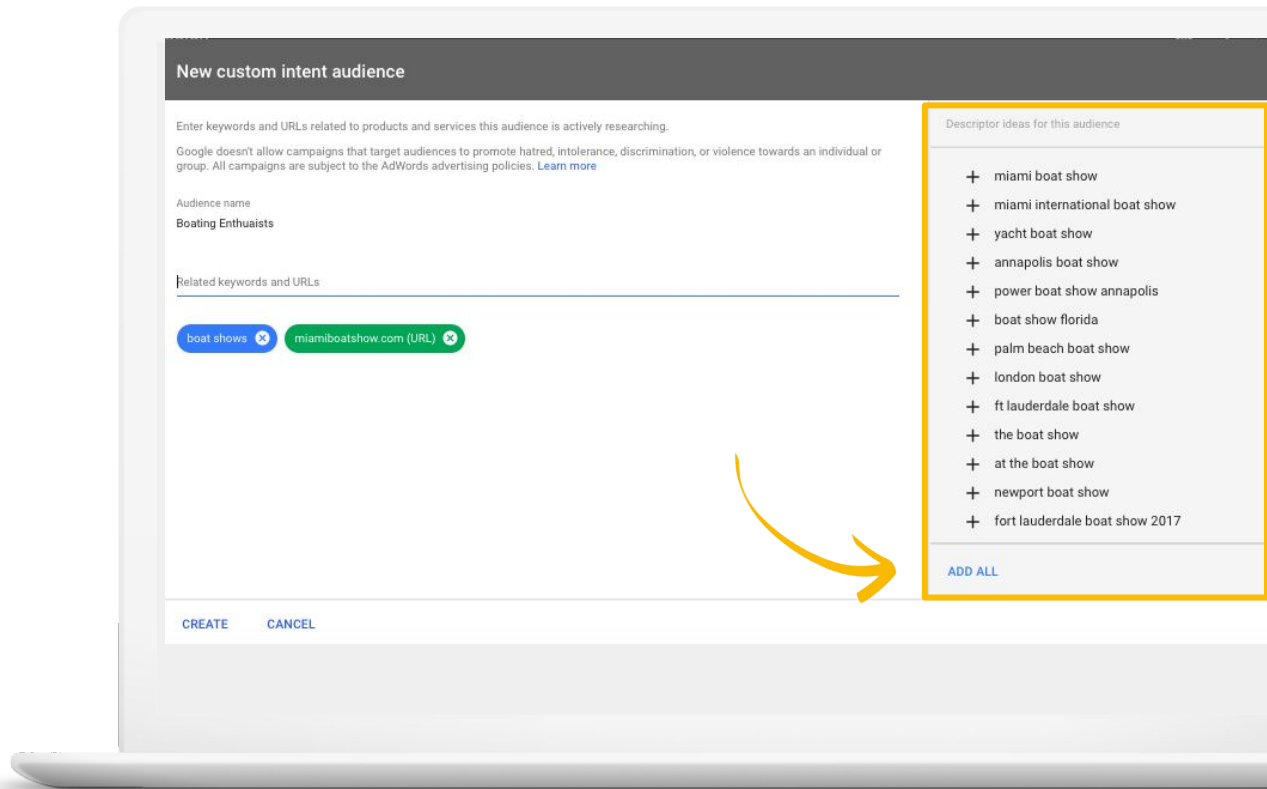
New custom intent audience

Enter keywords and URLs related to products and services this audience is actively researching.

Google doesn't allow campaigns that target audiences to promote hatred, intolerance, discrimination, or violence towards an individual or group. All campaigns are subject to the AdWords advertising policies. Learn more

Audience name
Boating Enthuaists

Related keywords and URLs

boat shows
miamiboatshow.com (URL)

Descriptor ideas for this audience

+ miami boat show
+ miami international boat show
+ yacht boat show
+ annapolis boat show
+ power boat show annapolis
+ boat show florida
+ palm beach boat show
+ london boat show
+ ft lauderdale boat show
+ the boat show
+ at the boat show
+ newport boat show
+ fort lauderdale boat show 2017

ADD ALL

CREATE CANCEL